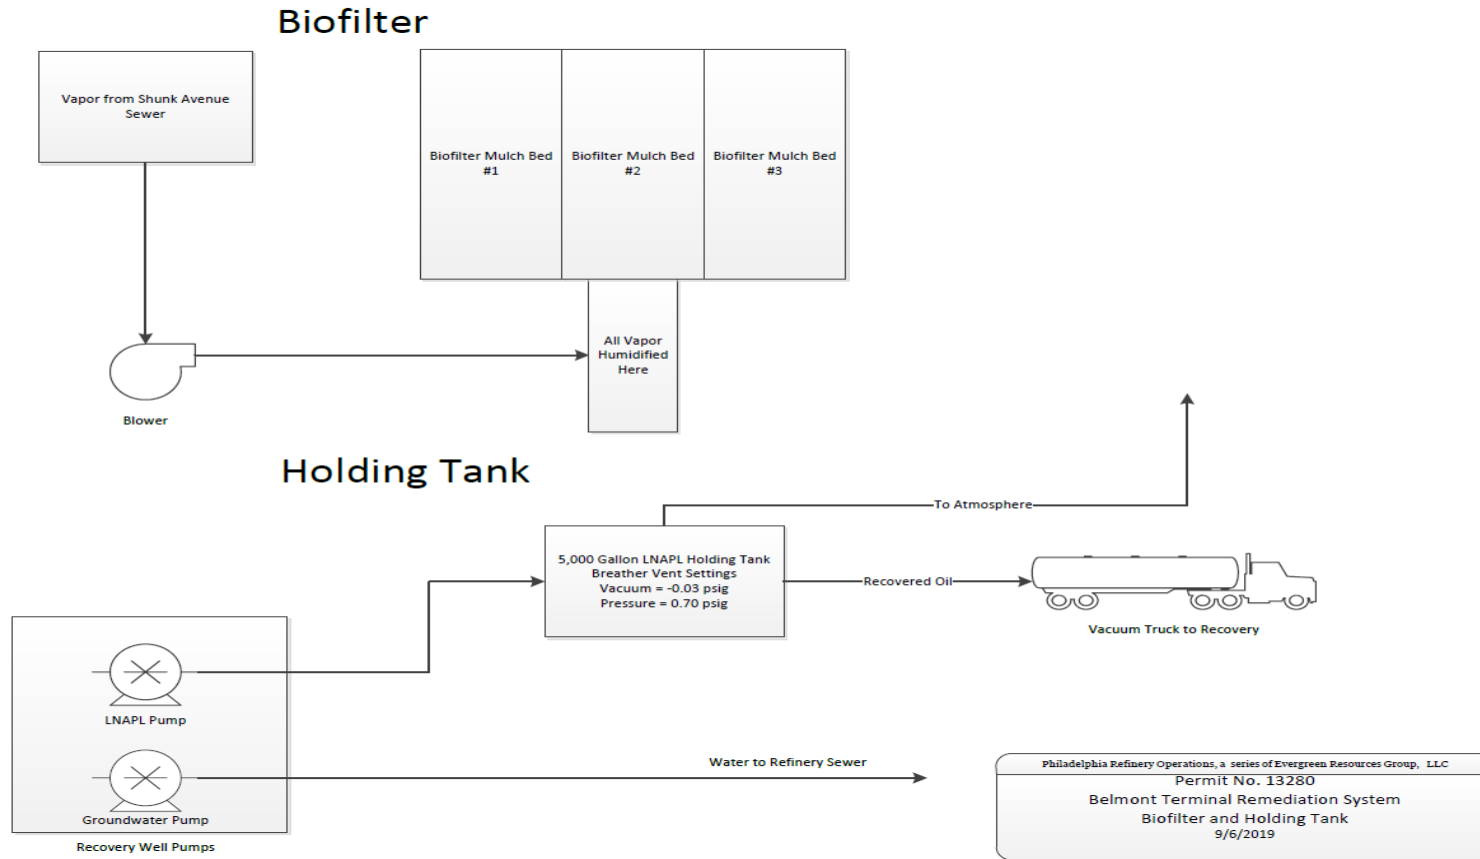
Biofilter

Vapor from Shunk Avenue Sewer

Biofilter Mulch Bed #1

Biofilter Mulch Bed #2

Biofilter Mulch Bed #3

All Vapor Humidified Here

Blower

Holding Tank

To Atmosphere

5,000 Gallon LNAPL Holding Tank
Breather Vent Settings
Vacuum = -0.03 psig
Pressure = 0.70 psig

Recovered Oil

Vacuum Truck to Recovery

LNAPL Pump

Water to Refinery Sewer

Groundwater Pump

Recovery Well Pumps

Philadelphia Refinery Operations, a series of Evergreen Resources Group, LLC
Permit No. 13280
Belmont Terminal Remediation System
Biofilter and Holding Tank
9/6/2019